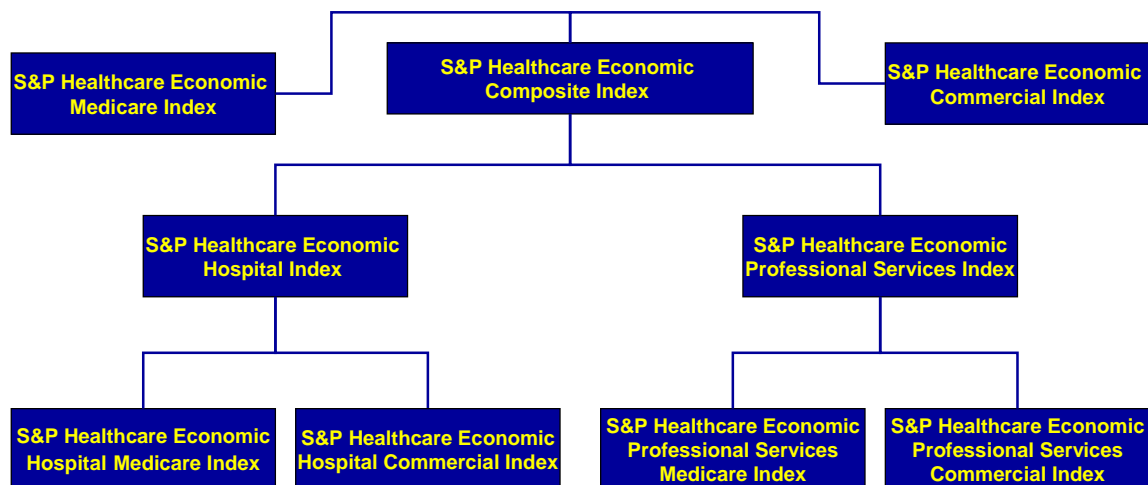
S&P Healthcare Economic Medicare Index

S&P Healthcare Economic Composite Index

S&P Healthcare Economic Commercial Index

S&P Healthcare Economic Hospital Index

S&P Healthcare Economic Professional Services Index

S&P Healthcare Economic Hospital Medicare Index

S&P Healthcare Economic Hospital Commercial Index

S&P Healthcare Economic Professional Services Medicare Index

S&P Healthcare Economic Professional Services Commercial Index